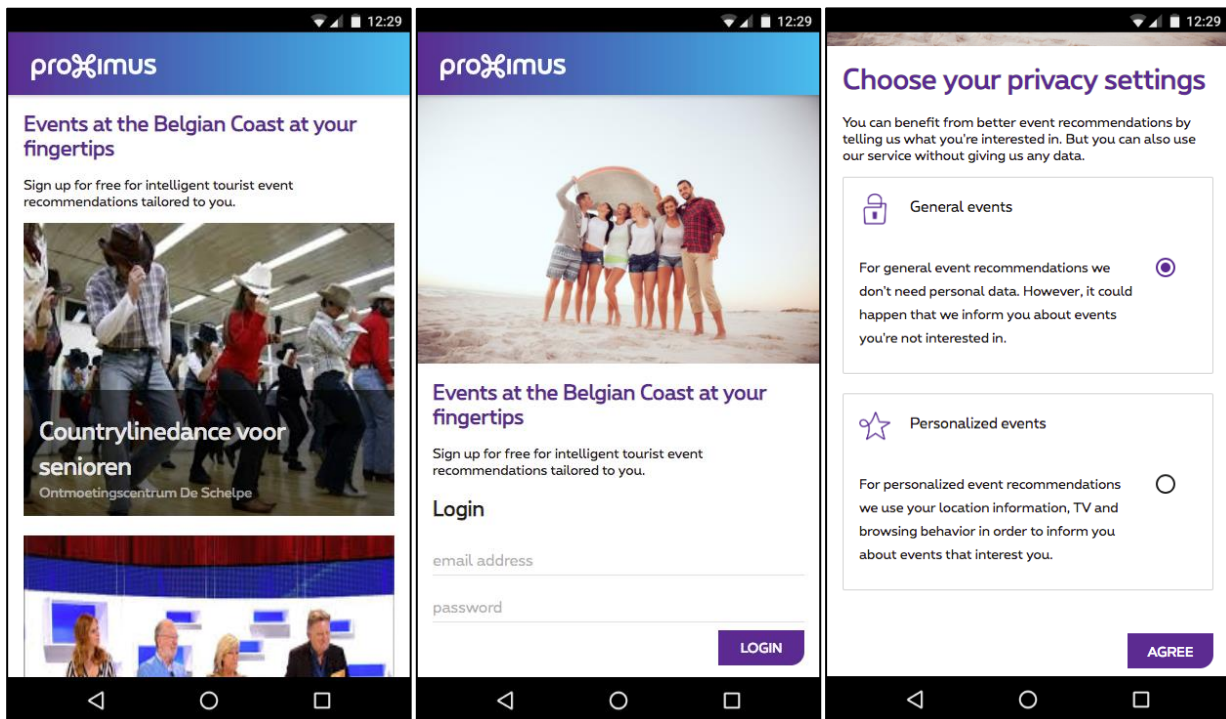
12:29

proximus

Events at the Belgian Coast at your fingertips

Sign up for free for intelligent tourist event recommendations tailored to you.

Countrylinedance voor senioren

Ontmoetingscentrum De Schelpe

12:29

proximus

Events at the Belgian Coast at your fingertips

Sign up for free for intelligent tourist event recommendations tailored to you.

Login

email address

password

LOGIN

12:29

Choose your privacy settings

You can benefit from better event recommendations by telling us what you're interested in. But you can also use our service without giving us any data.

General events

For general event recommendations we don't need personal data. However, it could happen that we inform you about events you're not interested in.

Personalized events

For personalized event recommendations we use your location information, TV and browsing behavior in order to inform you about events that interest you.

AGREE